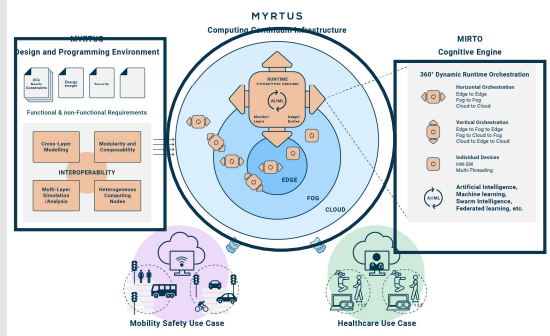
MYRTUS

MYRTUS
Design and Programming Environment

KCIs Results Constraints

Energy budget

Security

Functional & non-Functional Requirements

Cross-Layer Modelling

Modularity and Composability

INTEROPERABILITY

Multi-Layer Simulation /Analysis

Heterogeneous Computing Nodes

Computing Continuum Infrastructure

RUNTIME COGNITIVE ENGINE

AI/ML

Monitor/ Learn

Adapt/ Evolve

EDGE

FOG

CLOUD

MIRTO
Cognitive Engine

360° Dynamic Runtime Orchestration

Horizontal Orchestration
Edge to Edge
Fog to Fog
Cloud to Cloud

Vertical Orchestration
Edge to Fog to Edge
Fog to Cloud to Fog
Cloud to Edge to Cloud

Individual Devices
HW-SW
Multi-Threading

AI/ML

Artificial Intelligence, Machine learning, Swarm Intelligence, Federated learning, etc.

Mobility Safety Use Case

Healthcare Use Case